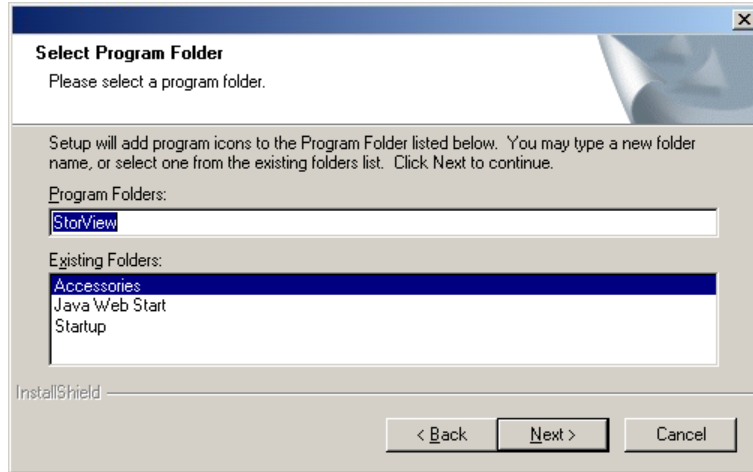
Select Program Folder

Please select a program folder.

Setup will add program icons to the Program Folder listed below. You may type a new folder name, or select one from the existing folders list. Click Next to continue.

Program Folders:

StorView

Existing Folders:

Accessories
Java Web Start
Startup

InstallShield

< Back

Next >

Cancel